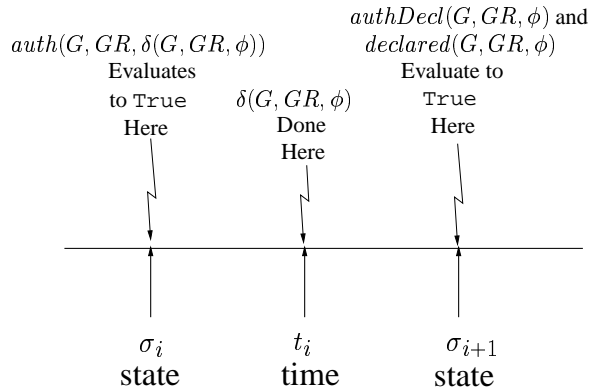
$auth(G, GR, \delta(G, GR, \phi))$
Evaluates
to True
Here

$\delta(G, GR, \phi)$
Done
Here

$authDecl(G, GR, \phi)$ and
$declared(G, GR, \phi)$
Evaluate to
True
Here

$\sigma_i$
state

$t_i$
time

$\sigma_{i+1}$
state